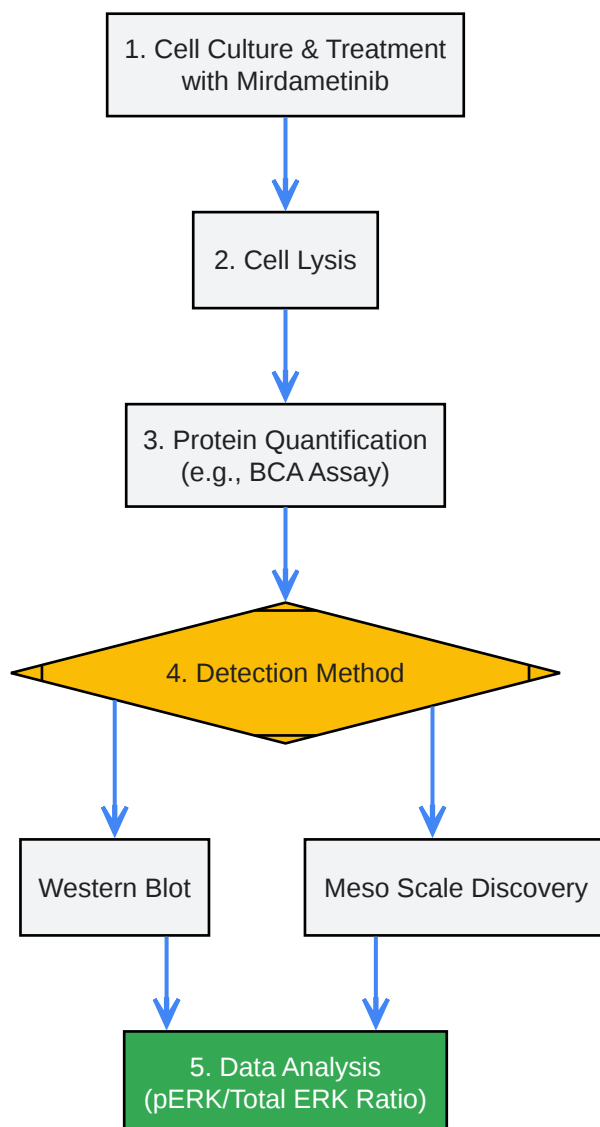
1. Cell Culture & Treatment with Mirdametinib

2. Cell Lysis

3. Protein Quantification (e.g., BCA Assay)

4. Detection Method

Western Blot

Meso Scale Discovery

5. Data Analysis (pERK/Total ERK Ratio)